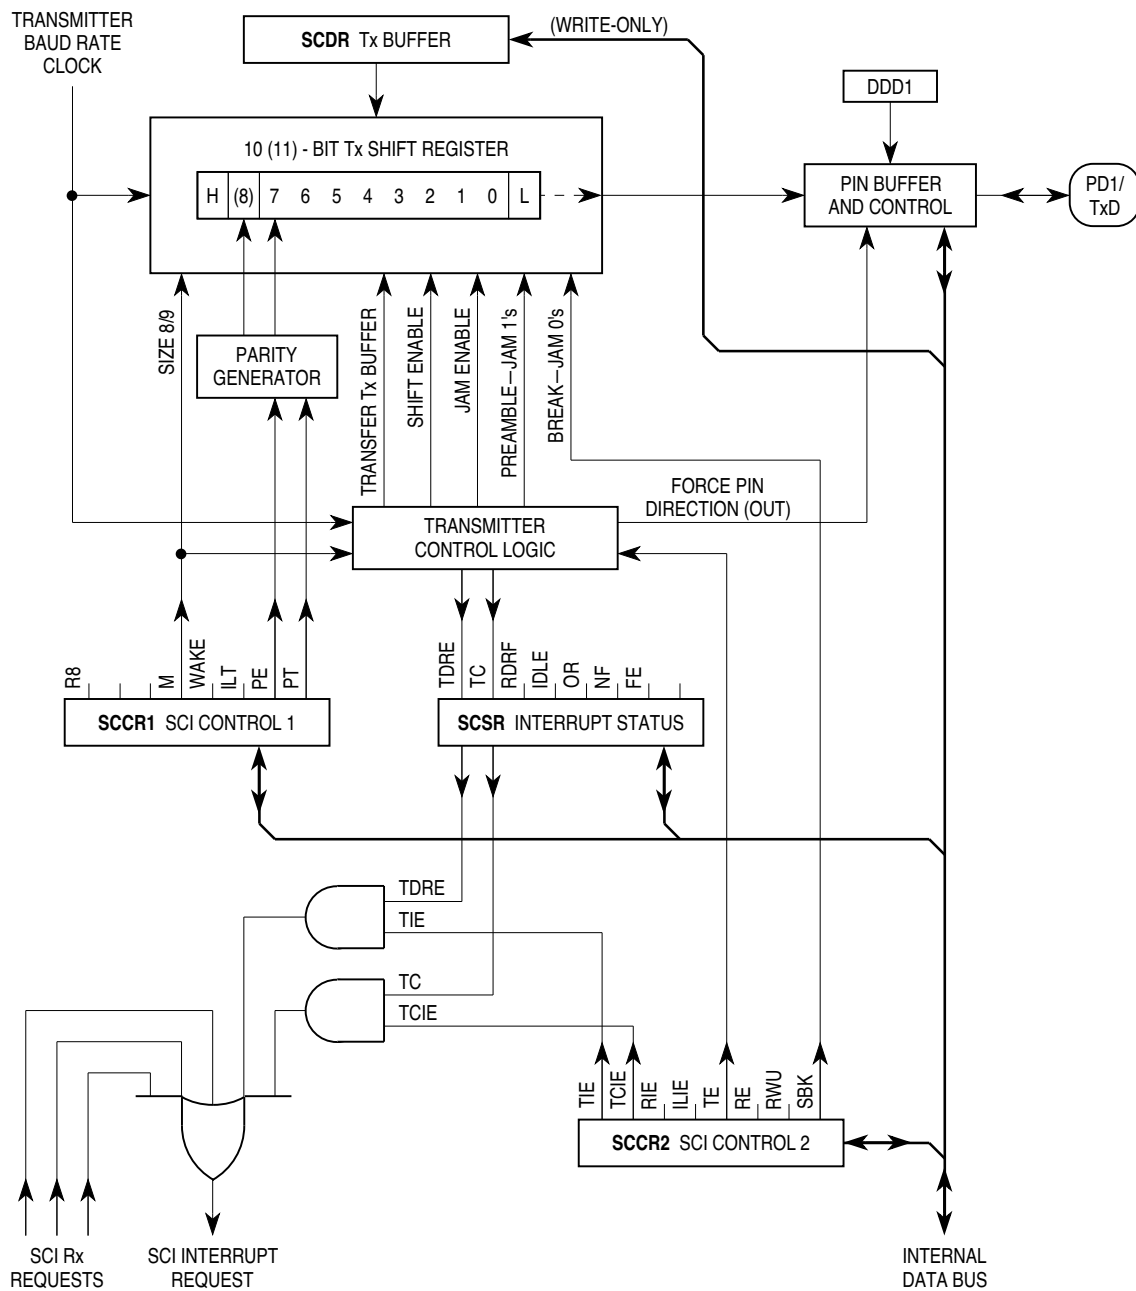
TRANSMITTER BAUD RATE CLOCK

SCDR Tx BUFFER

(WRITE-ONLY)

DDD1

10 (11) - BIT Tx SHIFT REGISTER

H (8) 7 6 5 4 3 2 1 0 L

PIN BUFFER AND CONTROL

PD1/ TxD

SIZE 8/9

PARITY GENERATOR

TRANSFER Tx BUFFER

SHIFT ENABLE

JAM ENABLE

PREAMBLE—JAM 1's

BREAK—JAM 0's

FORCE PIN DIRECTION (OUT)

TRANSMITTER CONTROL LOGIC

R8 M WAKE ILT PE PT

SCCR1 SCI CONTROL 1

TDRE TC RDRF IDLE OR NF FE

SCSR INTERRUPT STATUS

TDRE

TIE

TC

TCIE

TIE TCIE RIE ILIE TE RE RWU SBK

SCCR2 SCI CONTROL 2

SCI Rx REQUESTS

SCI INTERRUPT REQUEST

INTERNAL DATA BUS